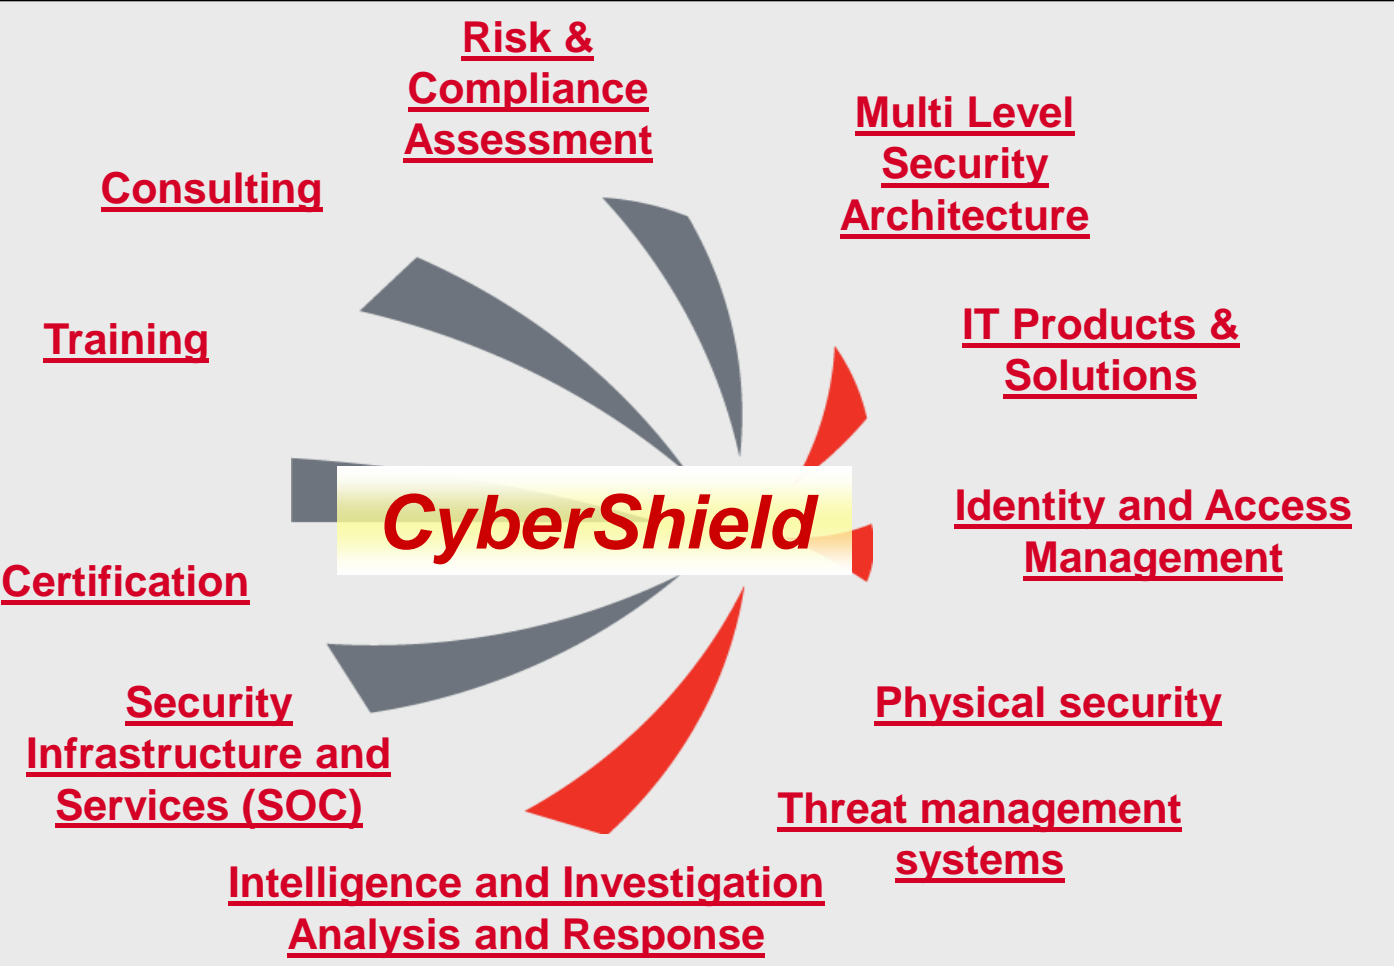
Risk & Compliance Assessment

Multi Level Security Architecture

Consulting

Training

IT Products & Solutions

CyberShield

Identity and Access Management

Certification

Security Infrastructure and Services (SOC)

Physical security

Threat management systems

Intelligence and Investigation Analysis and Response